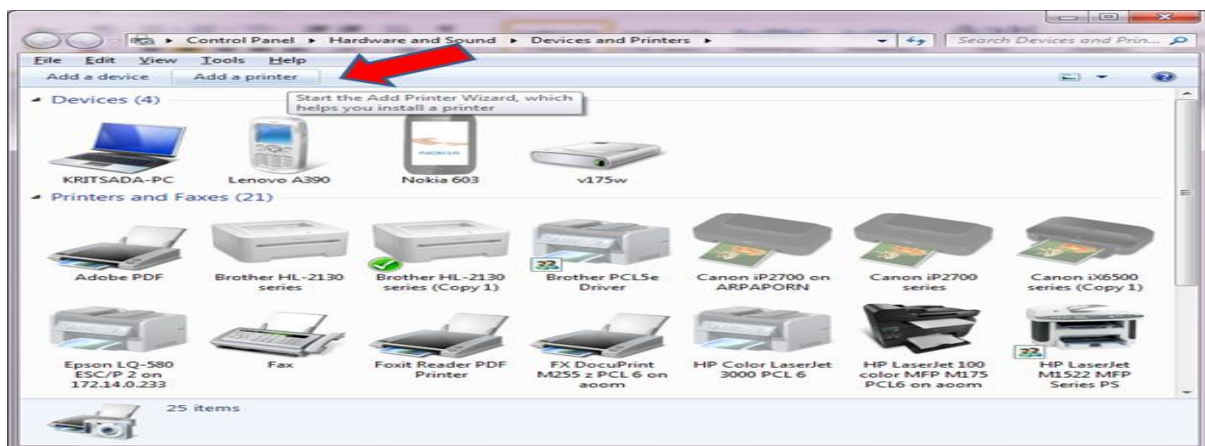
Control Panel ▸ Hardware and Sound ▸ Devices and Printers ▸

Search Devices and Prin...

File Edit View Tools Help

Add a device Add a printer

Start the Add Printer Wizard, which helps you install a printer

Devices (4)

KRITSADA-PC

Lenovo A390

NOKIA

Nokia 603

v175w

Printers and Faxes (21)

Adobe PDF

Brother HL-2130 series

Brother HL-2130 series (Copy 1)

Brother PCL5e Driver

Canon iP2700 on ARPAPORN

Canon iP2700 series

Canon iX6500 series (Copy 1)

Epson LQ-580 ESC/P 2 on 172.14.0.233

Fax

Foxit Reader PDF Printer

FX DocuPrint M255 z PCL 6 on aoom

HP Color LaserJet 3000 PCL 6

HP LaserJet 100 color MFP M175 PCL6 on aoom

HP LaserJet M1522 MFP Series PS

25 items